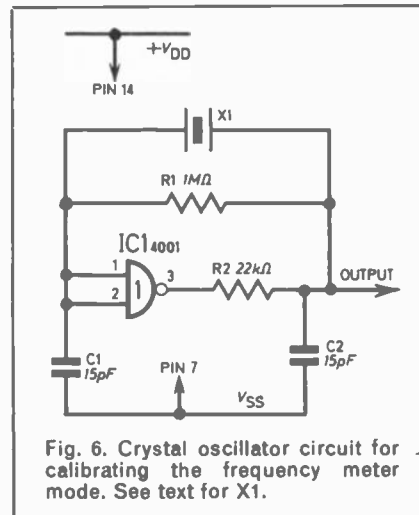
$+V_{DD}$

PIN 14

X1

R1 $1M\Omega$

IC1$_{4001}$

1

2

3

R2 $22k\Omega$

OUTPUT

C1 15pF

PIN 7

C2 15pF

$V_{SS}$

Fig. 6. Crystal oscillator circuit for calibrating the frequency meter mode. See text for X1.